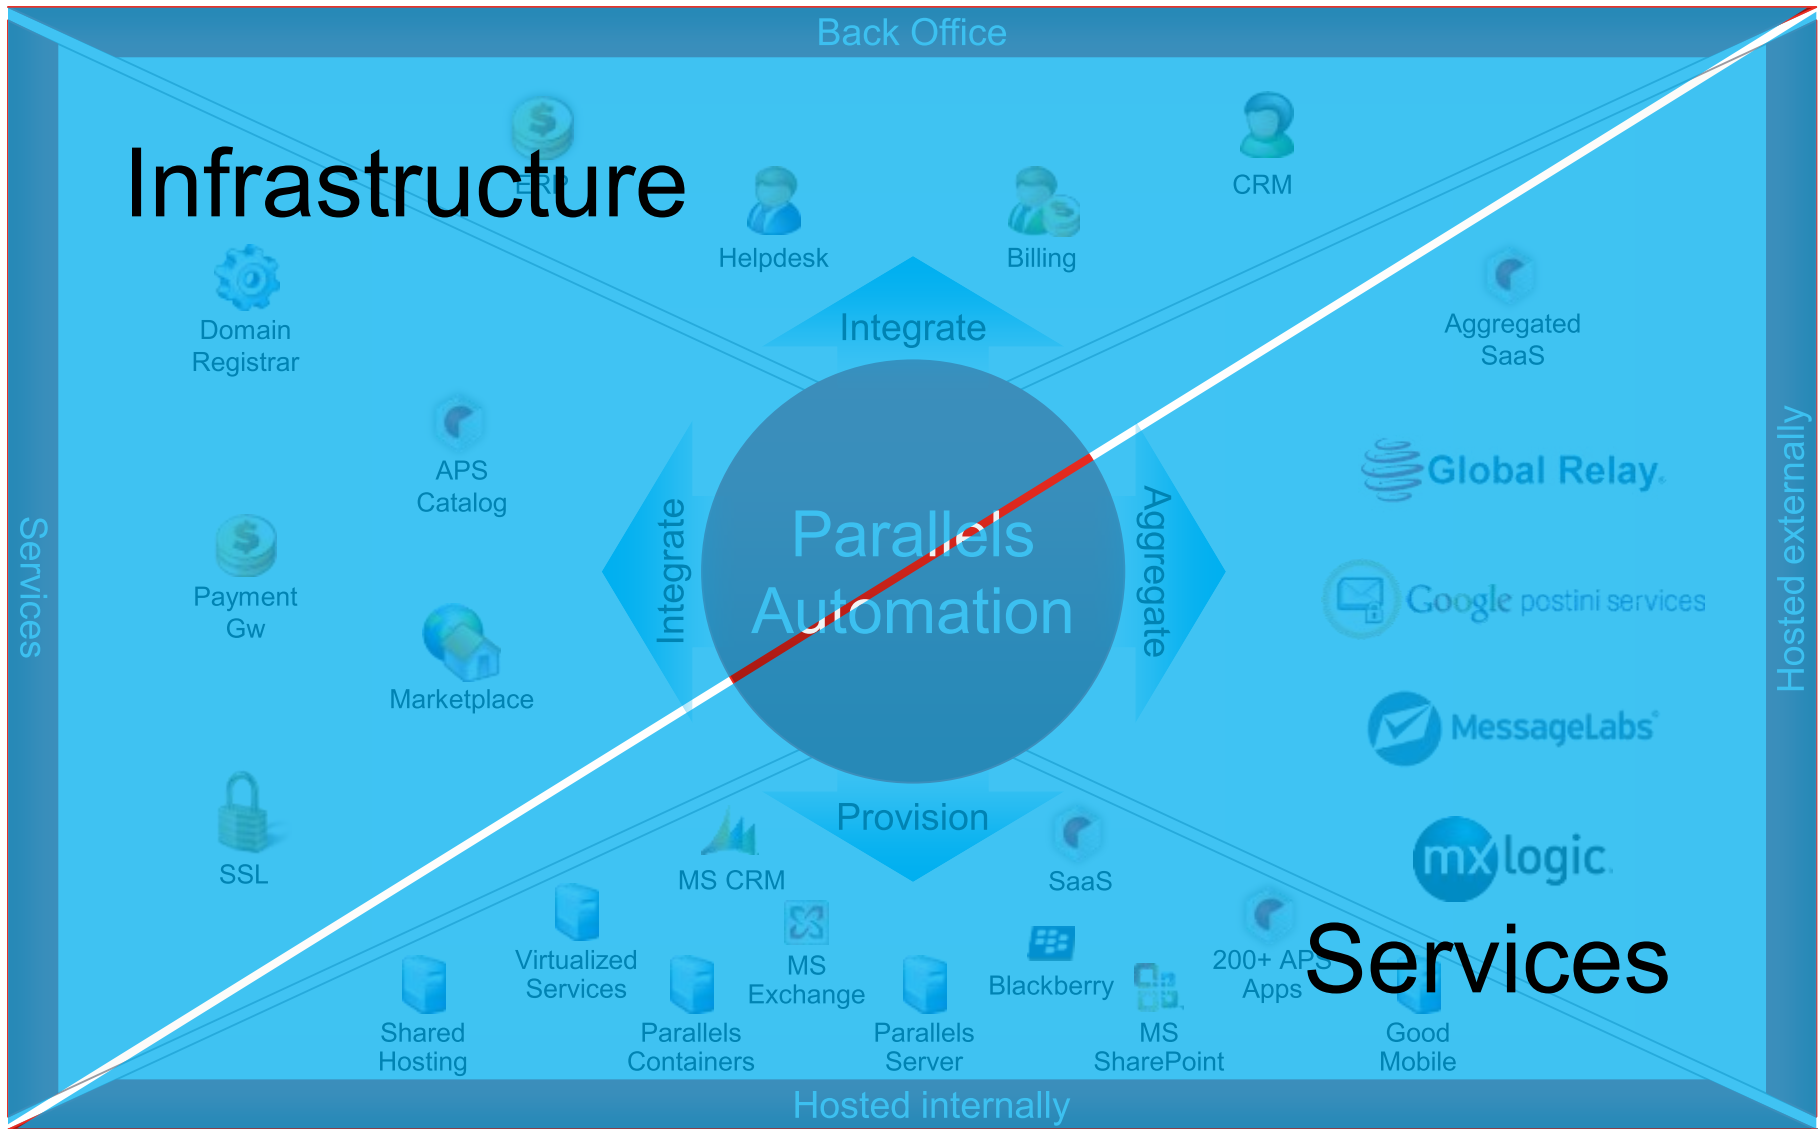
Back Office

Infrastructure

ERP

Helpdesk

Billing

CRM

Domain Registrar

Integrate

Aggregated SaaS

APS Catalog

Services

Integrate

Parallels Automation

Aggregate

Global Relay

Hosted externally

Payment Gw

Google postini services

Marketplace

MessageLabs

SSL

Provision

mx logic

MS CRM

SaaS

Virtualized Services

MS Exchange

Blackberry

200+ APS Apps

Services

Shared Hosting

Parallels Containers

Parallels Server

MS SharePoint

Good Mobile

Hosted internally